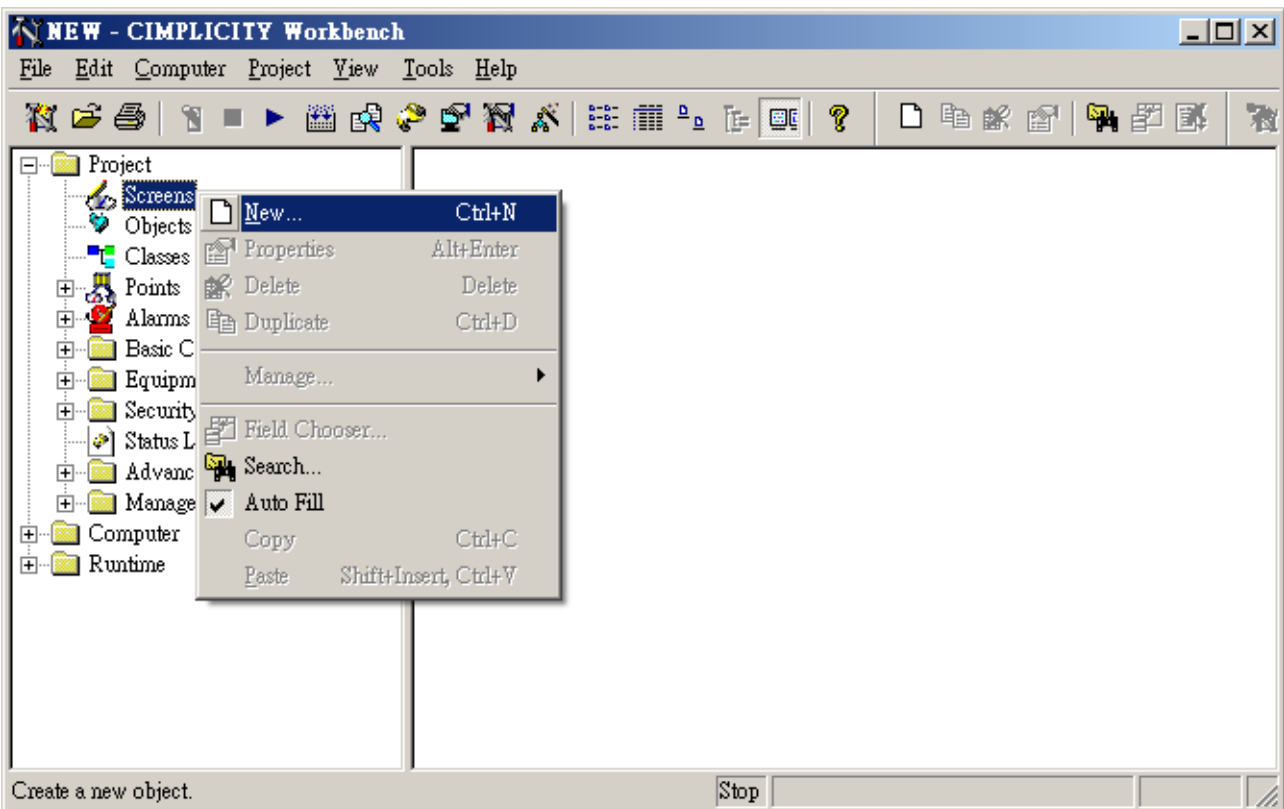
NEW - CIMPLICITY Workbench

File Edit Computer Project View Tools Help

Project
Screens
Objects
Classes
Points
Alarms
Basic C
Equipm
Security
Status L
Advanc
Manage
Computer
Runtime

New... Ctrl+N
Properties Alt+Enter
Delete Delete
Duplicate Ctrl+D
Manage...
Field Chooser...
Search...
Auto Fill
Copy Ctrl+C
Paste Shift+Insert, Ctrl+V

Create a new object.
Stop